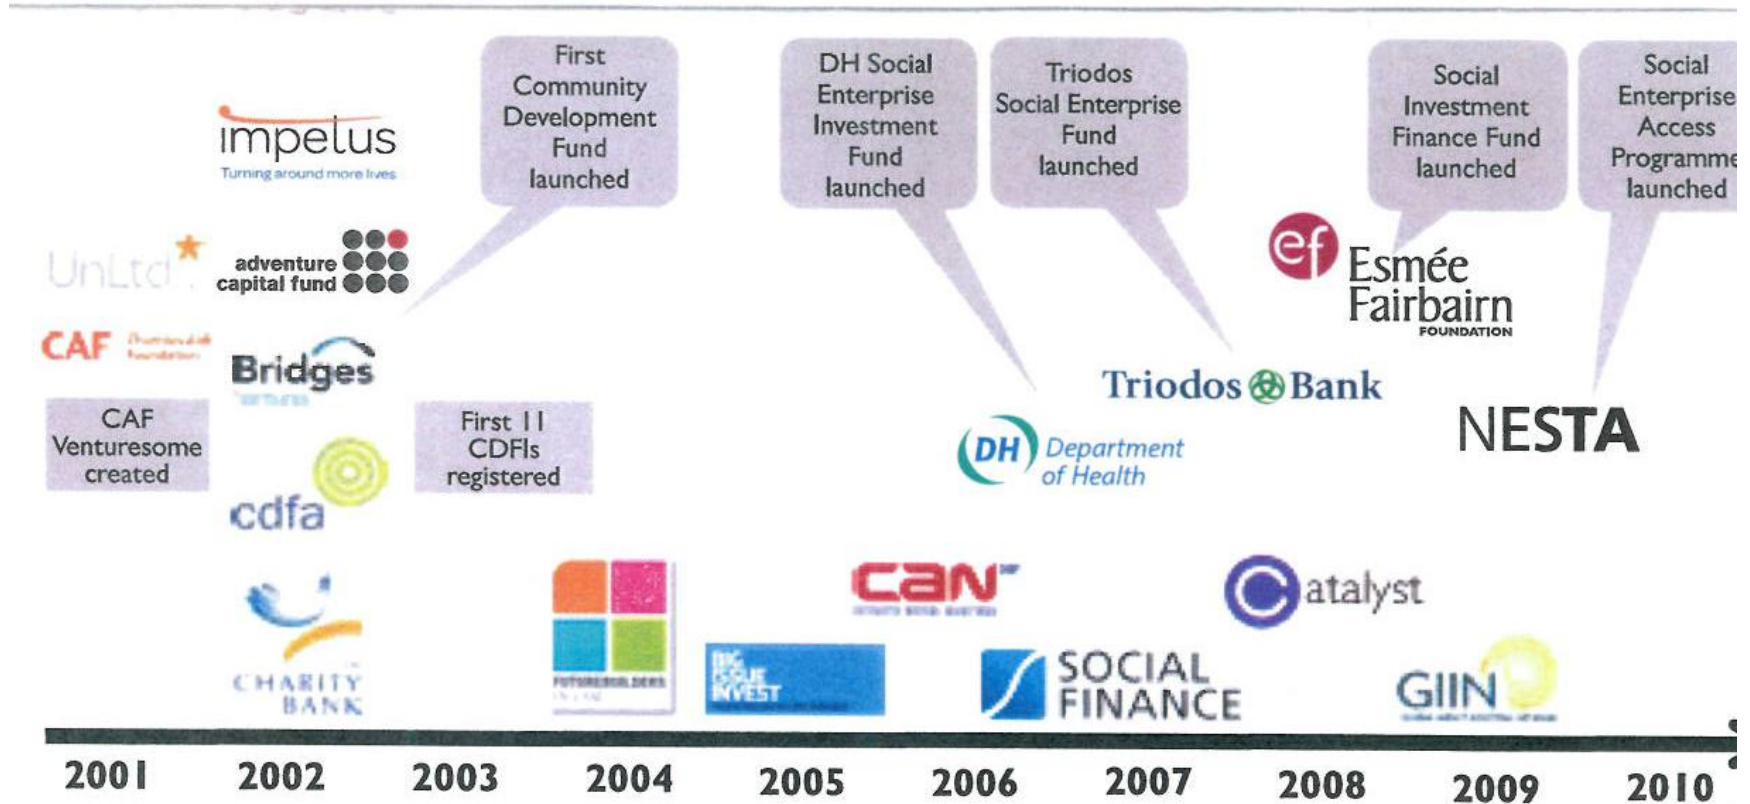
First Community Development Fund launched

DH Social Enterprise Investment Fund launched

Triodos Social Enterprise Fund launched

Social Investment Finance Fund launched

Social Enterprise Access Programme launched

impetus
Turning around more lives

UnLtd

adventure capital fund

CAF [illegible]

Bridges
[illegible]

CAF Venturesome created

First 11 CDFIs registered

cdfa

ef Esmée Fairbairn FOUNDATION

Triodos Bank

DH Department of Health

NESTA

CHARITY BANK

FUTUREBUILDERS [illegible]

BIG ISSUE INVEST

can
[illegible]

SOCIAL FINANCE

Catalyst

GIIN
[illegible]

2001 2002 2003 2004 2005 2006 2007 2008 2009 2010